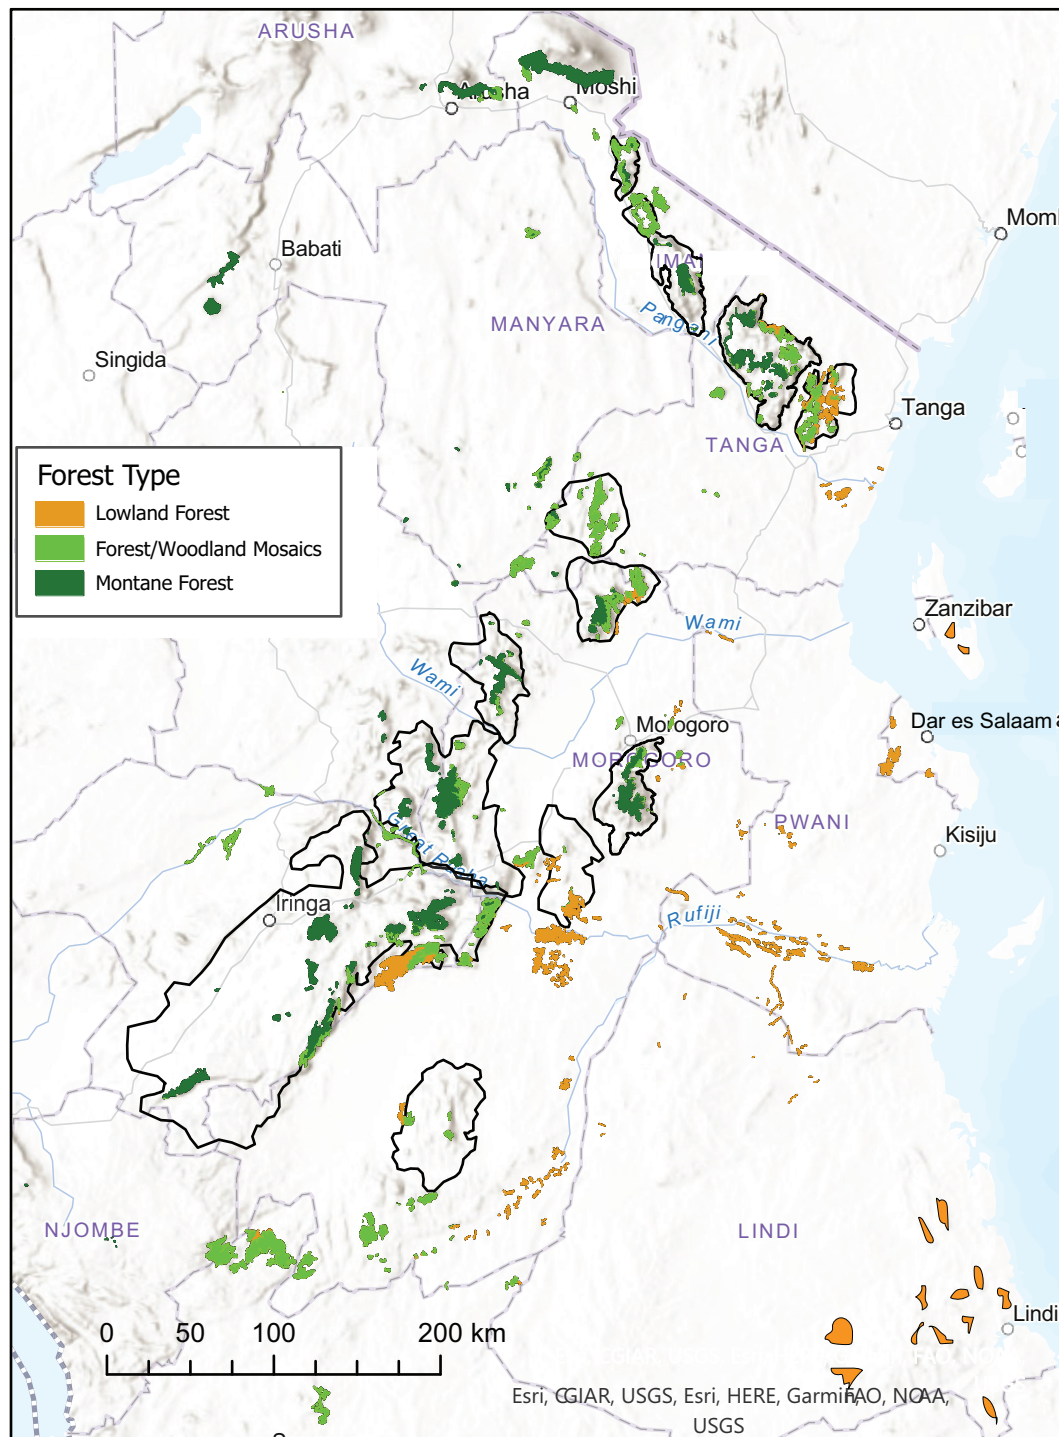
ARUSHA

Arusha

Moshi

Momb

Babati

IMAN

MANYARA

Pangani

Singida

Tanga

TANGA

Forest Type

Lowland Forest

Forest/Woodland Mosaics

Montane Forest

Wami

Zanzibar

Wami

Morogoro

Dar es Salaam

MOROGORO

PWANI

Kisiju

Great Ruaha

Iringa

Rufiji

NJOMBE

LINDI

Lindi

0 50 100 200 km

Esri, CGIAR, USGS, Esri, HERE, Garmin, FAO, NOAA, USGS